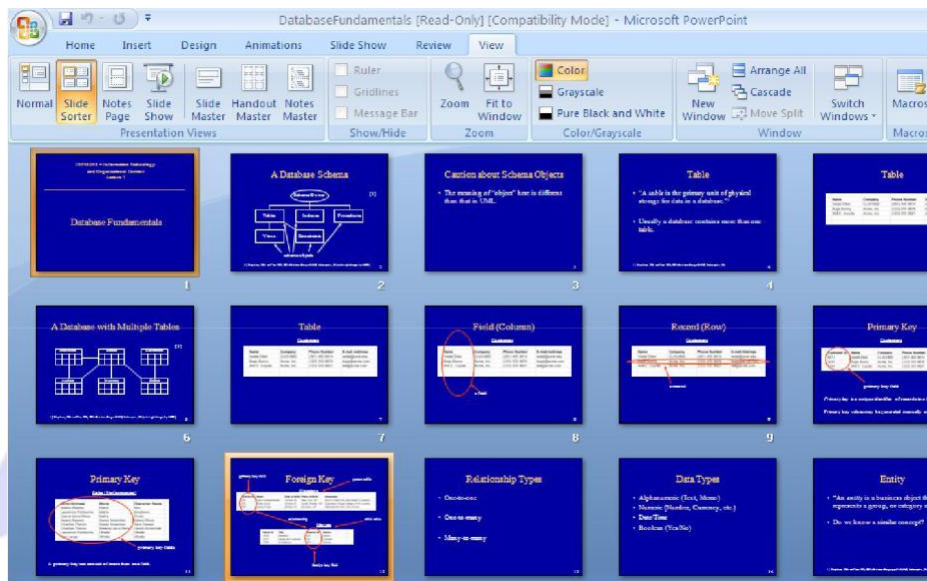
DatabaseFundamentals [Read-Only] [Compatibility Mode] - Microsoft PowerPoint

Home Insert Design Animations Slide Show Review View

Normal Slide Sorter Notes Page Slide Show Slide Master Handout Master Notes Master
Presentation Views

Ruler Gridlines Message Bar
Show/Hide

Zoom Fit to Window
Zoom

Color Grayscale Pure Black and White
Color/Grayscale

New Window Arrange All Cascade Move Split Switch Windows
Window

Macros
Macros

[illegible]

Database Fundamentals

1

A Database Schema

Table Indexes Procedures Views Sequences

2

Caution about Schema Objects

• The meaning of "object" here is different than that in UML.

3

Table

• "A table is the primary unit of physical storage for data in a database."

• Usually a database contains more than one table.

4

Table

A Database with Multiple Tables

6

Table

Customers

7

Field (Column)

Customers

8

Record (Row)

Customers

9

Primary Key

Customers

Primary Key

Foreign Key

Relationship Types

• One-to-one

• One-to-many

• Many-to-many

Data Types

• Alphanumeric (Text, Memo)

• Numeric (Number, Currency, etc.)

• Date/Time

• Boolean (Yes/No)

Entity

• "An entity is a business object that represents a group, or category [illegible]

• Do we know a similar concept?